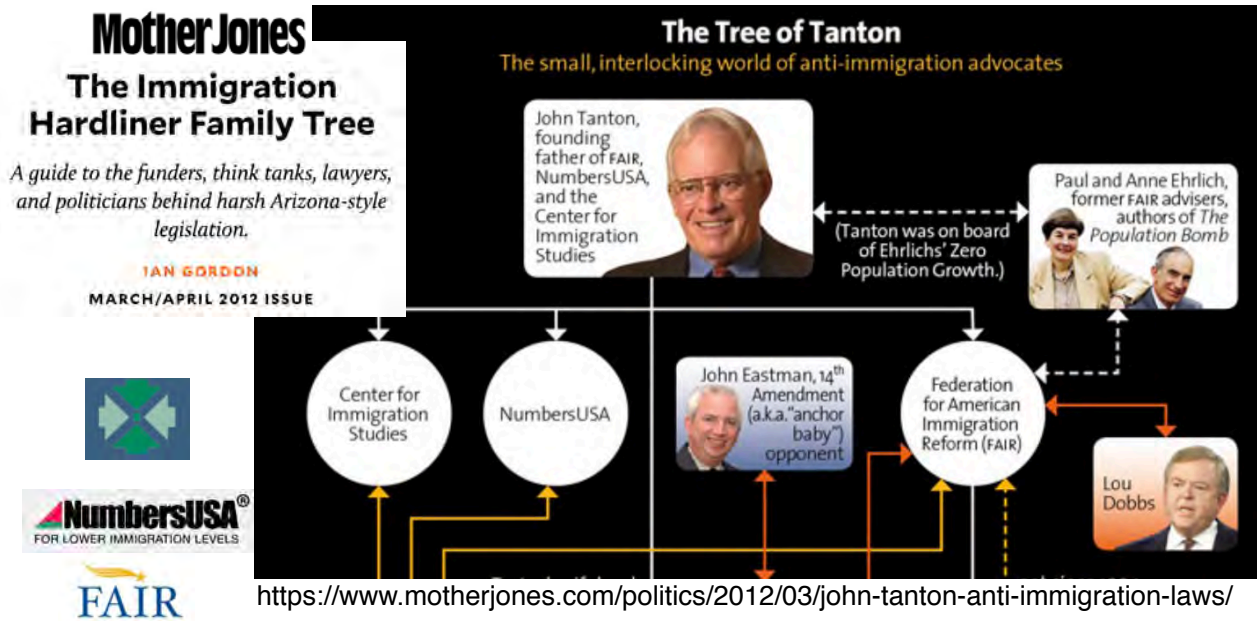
MotherJones

The Immigration Hardliner Family Tree

A guide to the funders, think tanks, lawyers, and politicians behind harsh Arizona-style legislation.

IAN GORDON

MARCH/APRIL 2012 ISSUE

The Tree of Tanton

The small, interlocking world of anti-immigration advocates

John Tanton, founding father of FAIR, NumbersUSA, and the Center for Immigration Studies

(Tanton was on board of Ehrlichs' Zero Population Growth.)

Paul and Anne Ehrlich, former FAIR advisers, authors of *The Population Bomb*

Center for Immigration Studies

NumbersUSA

John Eastman, 14th Amendment (a.k.a. "anchor baby") opponent

Federation for American Immigration Reform (FAIR)

Lou Dobbs

NumbersUSA®
FOR LOWER IMMIGRATION LEVELS

FAIR

https://www.motherjones.com/politics/2012/03/john-tanton-anti-immigration-laws/